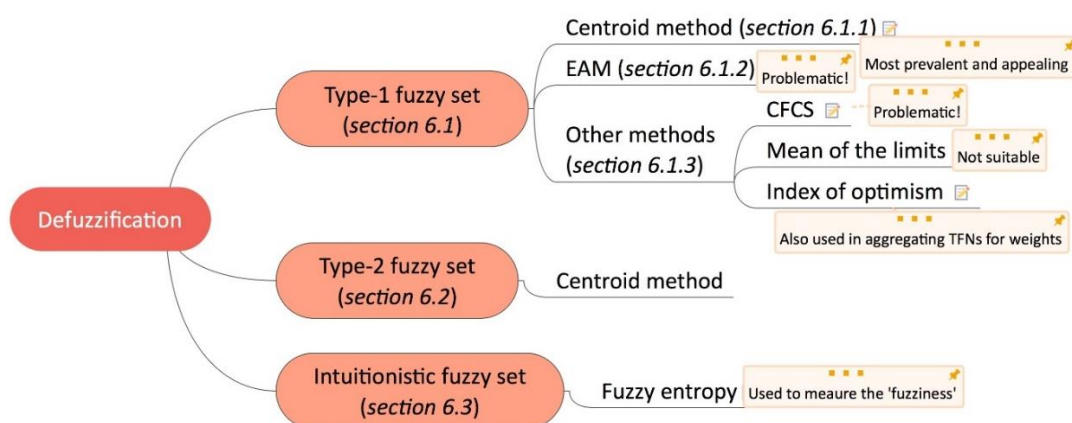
Defuzzification

Type-1 fuzzy set (section 6.1)

Centroid method (section 6.1.1)

Most prevalent and appealing

EAM (section 6.1.2)

Problematic!

Other methods (section 6.1.3)

CFCS

Problematic!

Mean of the limits

Not suitable

Index of optimism

Also used in aggregating TFNs for weights

Type-2 fuzzy set (section 6.2)

Centroid method

Intuitionistic fuzzy set (section 6.3)

Fuzzy entropy

Used to meaure the 'fuzziness'